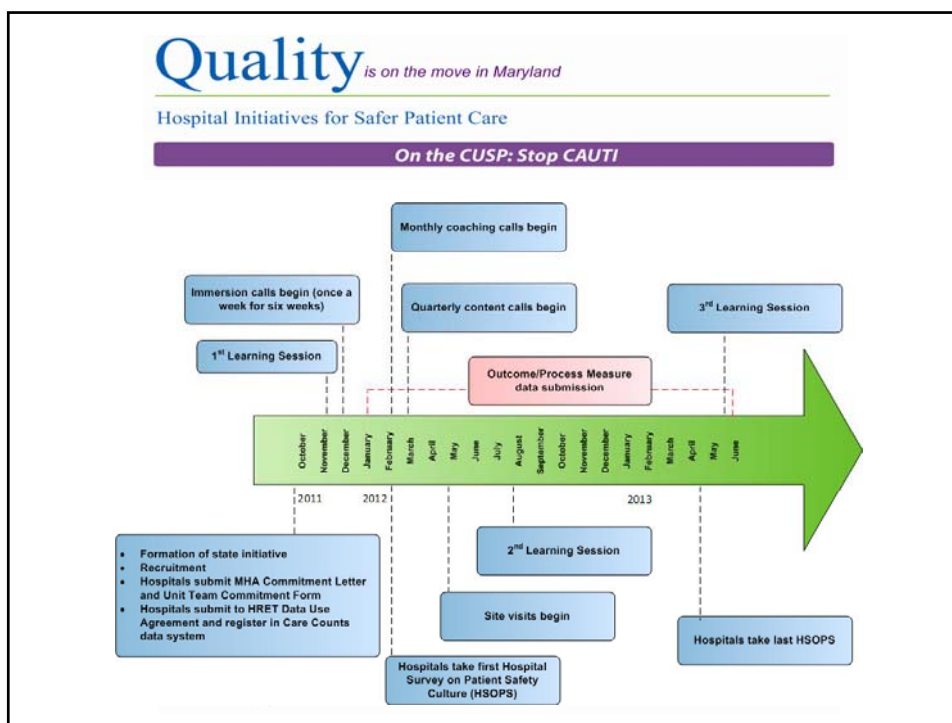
Quality is on the move in Maryland

Hospital Initiatives for Safer Patient Care

On the CUSP: Stop CAUTI

Monthly coaching calls begin

Immersion calls begin (once a week for six weeks)

Quarterly content calls begin

3rd Learning Session

1st Learning Session

Outcome/Process Measure data submission

October November December January February March April May June July August September October November December January February March April May June

2011 2012 2013

2nd Learning Session

- Formation of state initiative
- Recruitment
- Hospitals submit MHA Commitment Letter and Unit Team Commitment Form
- Hospitals submit to HRET Data Use Agreement and register in Care Counts data system

Site visits begin

Hospitals take last HSOPS

Hospitals take first Hospital Survey on Patient Safety Culture (HSOPS)